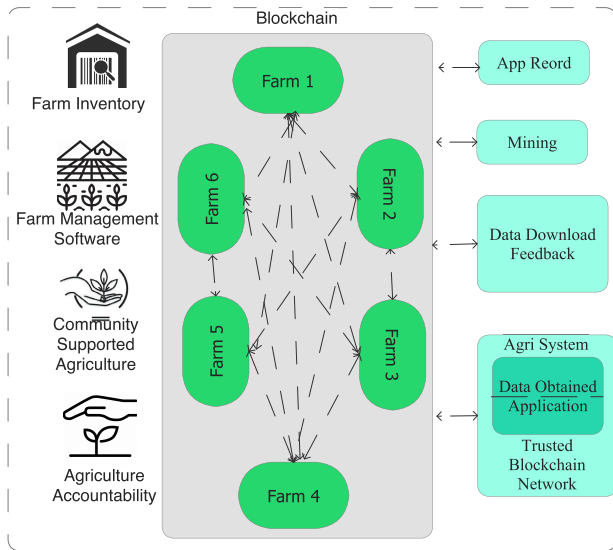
Blockchain

Farm Inventory

Farm Management Software

Community Supported Agriculture

Agriculture Accountability

Farm 1

Farm 6

Farm 2

Farm 5

Farm 3

Farm 4

App Reord

Mining

Data Download Feedback

Agri System

Data Obtained Application

Trusted Blockchain Network